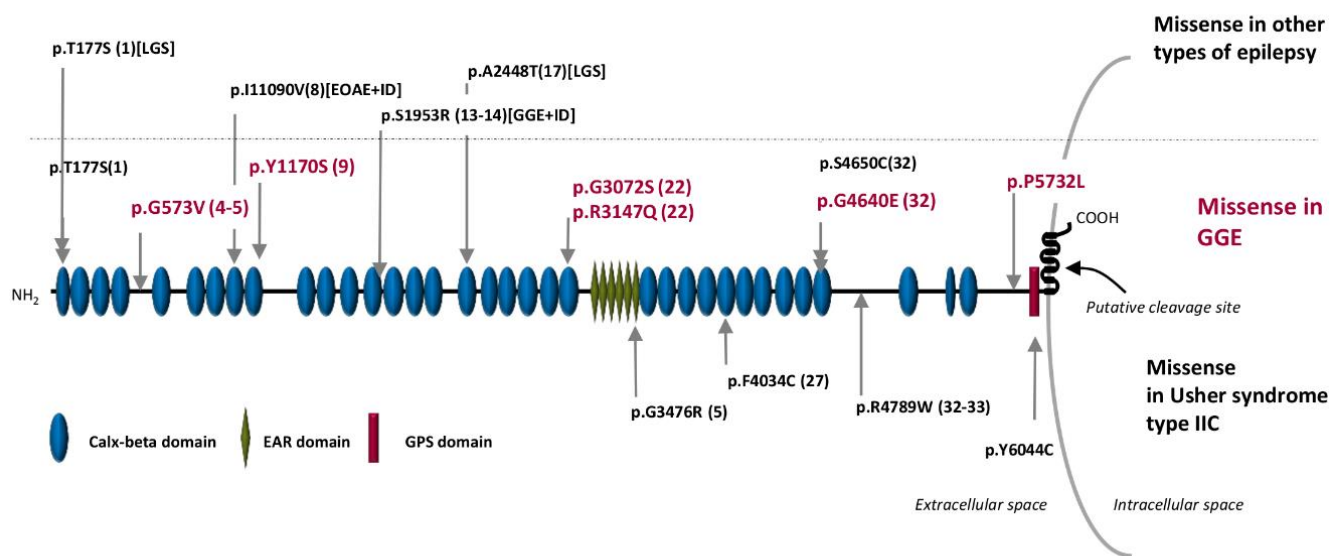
p.T177S (1)[LGS]

p.I11090V(8)[EOAE+ID]

p.A2448T(17)[LGS]

p.S1953R (13-14)[GGE+ID]

Missense in other types of epilepsy

p.T177S(1)

p.Y1170S (9)

p.G573V (4-5)

p.G3072S (22)

p.R3147Q (22)

p.S4650C(32)

p.G4640E (32)

p.P5732L

COOH

Missense in GGE

$NH_2$

Putative cleavage site

p.G3476R (5)

p.F4034C (27)

p.R4789W (32-33)

Missense in Usher syndrome type IIC

p.Y6044C

Calx-beta domain

EAR domain

GPS domain

Extracellular space

Intracellular space